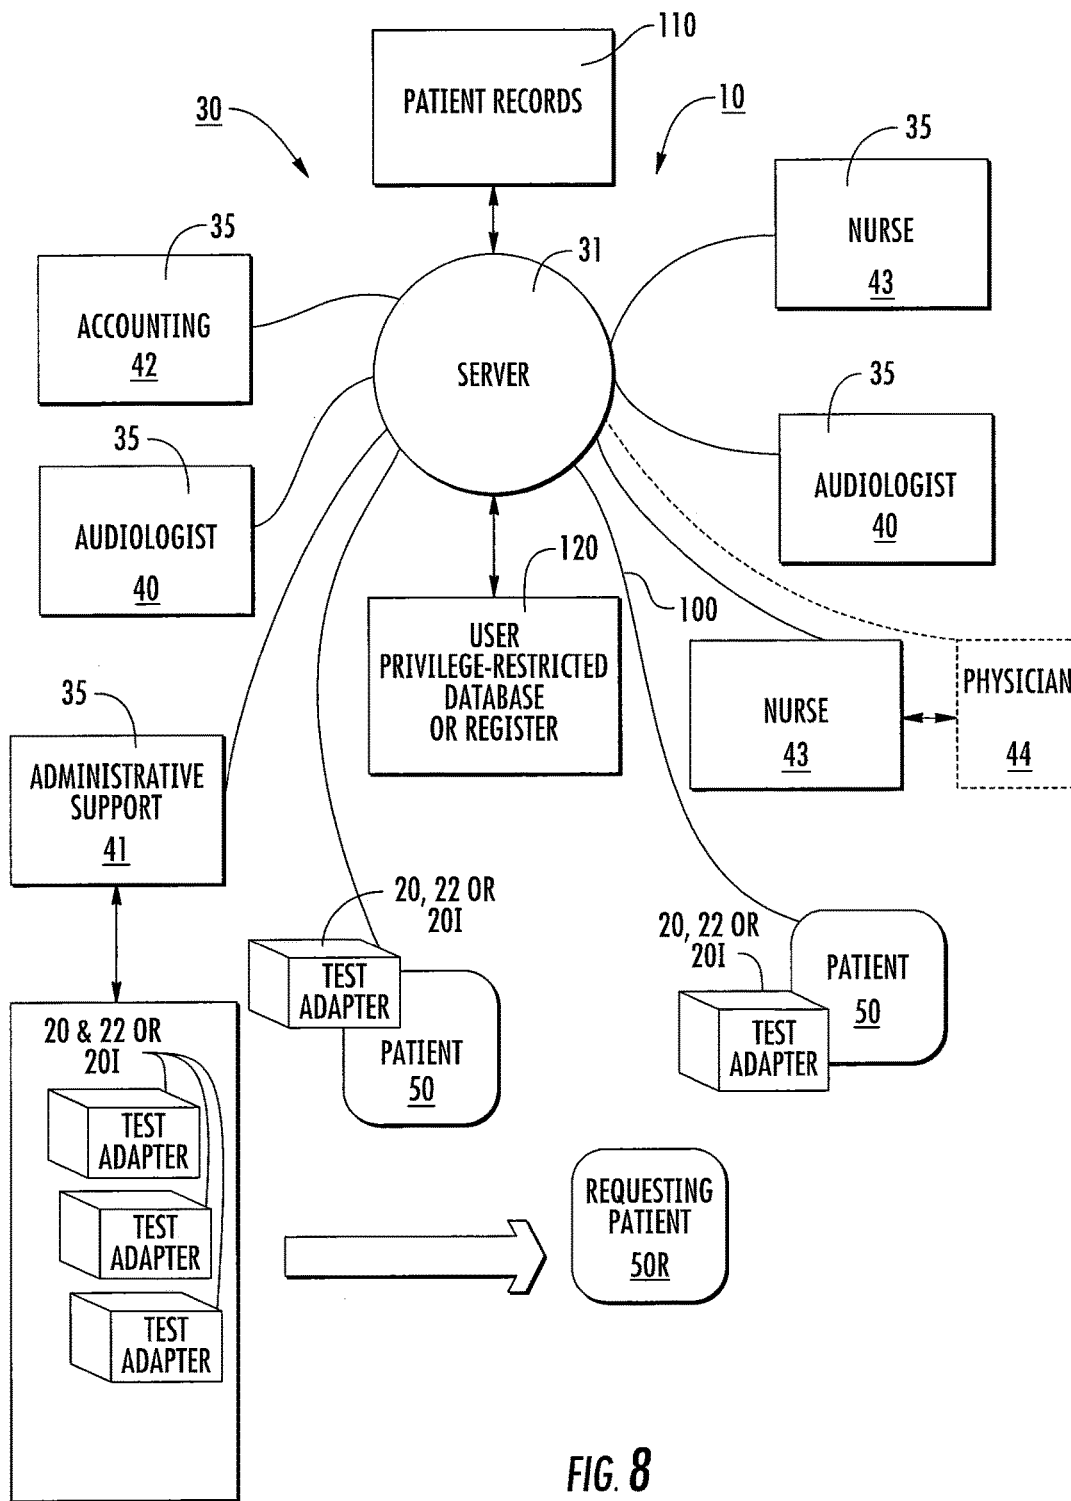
110
PATIENT RECORDS
30
10
35
NURSE
43
35
31
ACCOUNTING
42
SERVER
35
35
AUDIOLOGIST
40
AUDIOLOGIST
40
120
100
USER
PRIVILEGE-RESTRICTED
DATABASE
OR REGISTER
NURSE
43
PHYSICIAN
44
35
ADMINISTRATIVE
SUPPORT
41
20, 22 OR
20I
TEST
ADAPTER
PATIENT
50
20, 22 OR
20I
PATIENT
50
TEST
ADAPTER
20 & 22 OR
20I
TEST
ADAPTER
TEST
ADAPTER
TEST
ADAPTER
REQUESTING
PATIENT
50R
FIG. 8